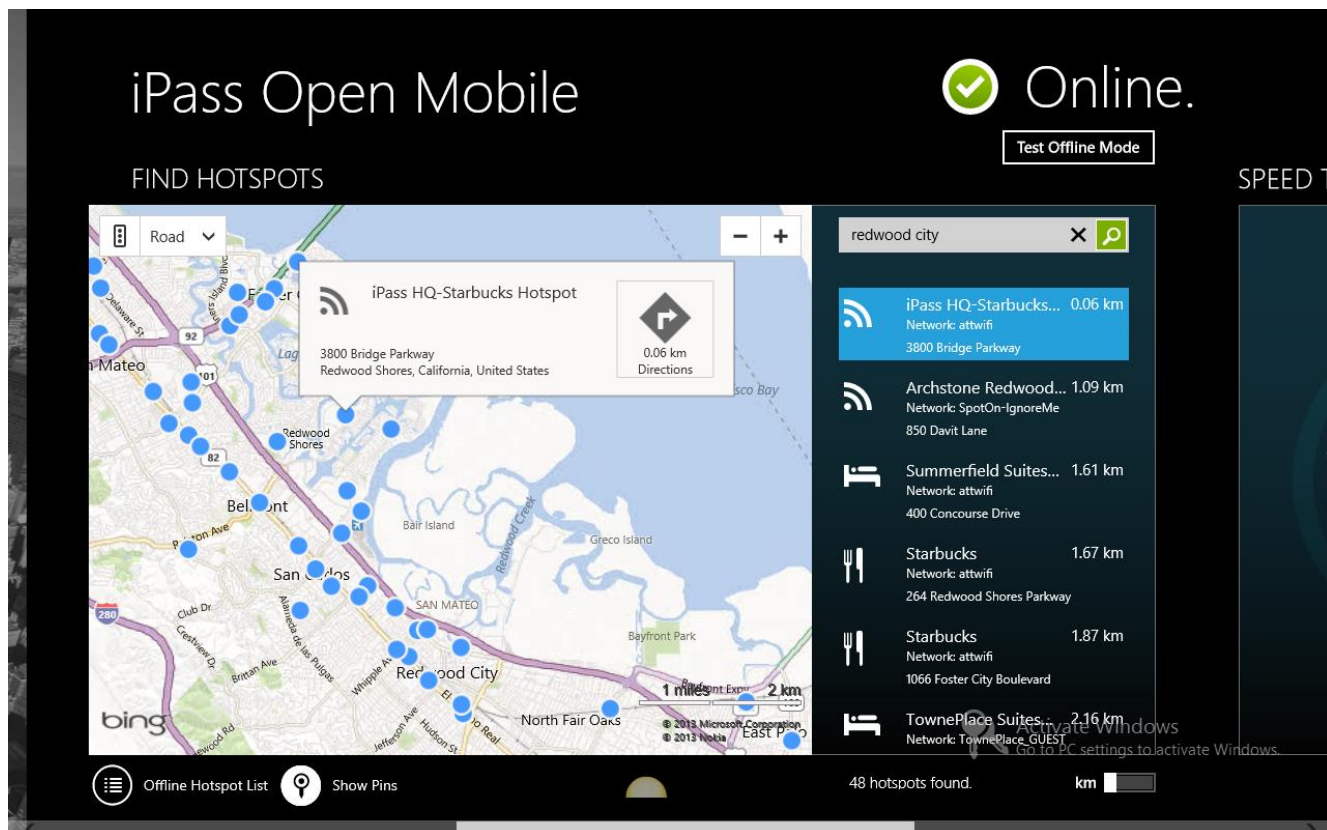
iPass Open Mobile

Online.

Test Offline Mode

FIND HOTSPOTS

SPEED T

Road

iPass HQ-Starbucks Hotspot

3800 Bridge Parkway
Redwood Shores, California, United States

0.06 km
Directions

redwood city

iPass HQ-Starbucks... 0.06 km
Network: attwifi
3800 Bridge Parkway

Archstone Redwood... 1.09 km
Network: SpotOn-IgnoreMe
850 Davit Lane

Summerfield Suites... 1.61 km
Network: attwifi
400 Concourse Drive

Starbucks 1.67 km
Network: attwifi
264 Redwood Shores Parkway

Starbucks 1.87 km
Network: attwifi
1066 Foster City Boulevard

TownePlace Suites... 2.16 km
Network: TownePlace_GUEST

Activate Windows
Go to PC settings to activate Windows.

Mateo
92
101
82
Redwood Shores
Belmont
Bair Island
Greco Island
Redwood Creek
San Carlos
SAN MATEO
Club Dr
Bayfront Park
280
Redwood City
1 miles
2 km
North Fair Oaks
© 2013 Microsoft Corporation
© 2013 Nokia
East Palo
bing

Offline Hotspot List
Show Pins
48 hotspots found.
km